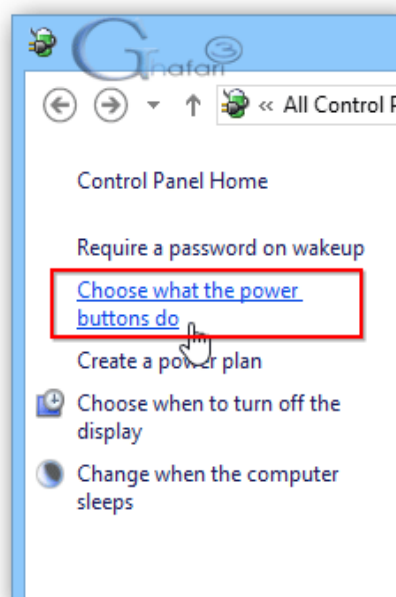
Gnafan 3

« All Control P

Control Panel Home

Require a password on wakeup

Choose what the power buttons do

Create a power plan

Choose when to turn off the display

Change when the computer sleeps